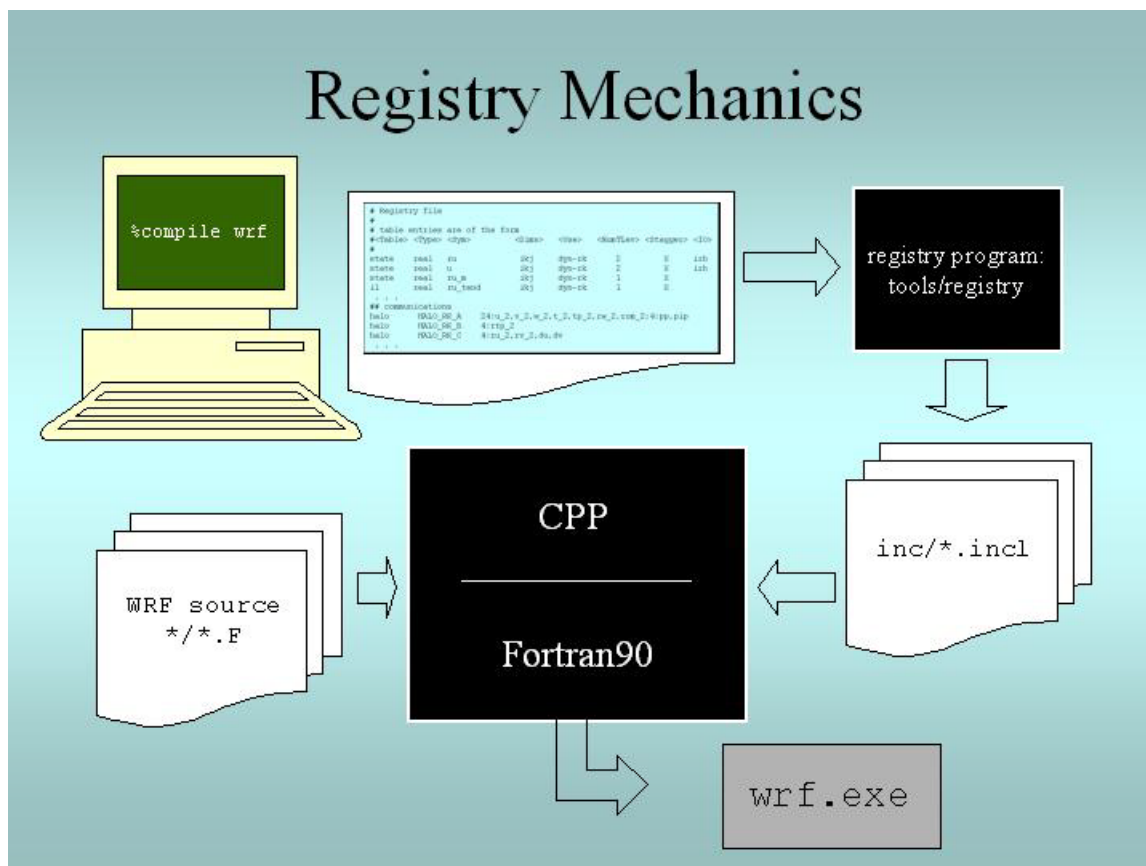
Registry Mechanics

%compile wrf

# Registry file
#
# table entries are of the form
#<Table> <Type> <Sym> <Dims> <Use> <NumTLev> <Stagger> <IO>
#
state real ru ikj dyn-rk 2 X irh
state real u ikj dyn-rk 2 X irh
state real ru_m ikj dyn-rk 1 X
i1 real ru_tend ikj dyn-rk 1 X
. . .
## communications
halo HALO_RK_A 24:u_2,v_2,w_2,t_2,tp_2,rw_2,rom_2:4:pp,pip
halo HALO_RK_B 4:rtp_2
halo HALO_RK_C 4:ru_2,rv_2,du,dv
. . .

registry program:
tools/registry

inc/*.incl

CPP

Fortran90

WRF source
*/*.F

wrf.exe